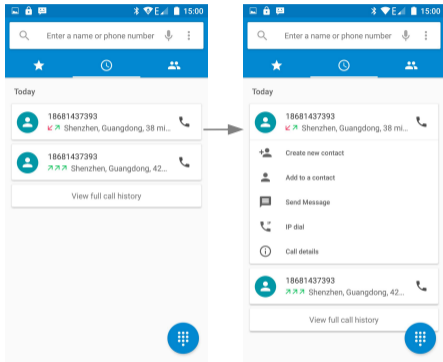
15:00

Enter a name or phone number

Today

18681437393
Shenzhen, Guangdong, 38 mi...

18681437393
Shenzhen, Guangdong, 42...

View full call history

15:00

Enter a name or phone number

Today

18681437393
Shenzhen, Guangdong, 38 mi...

Create new contact

Add to a contact

Send Message

IP dial

Call details

18681437393
Shenzhen, Guangdong, 42...

View full call history